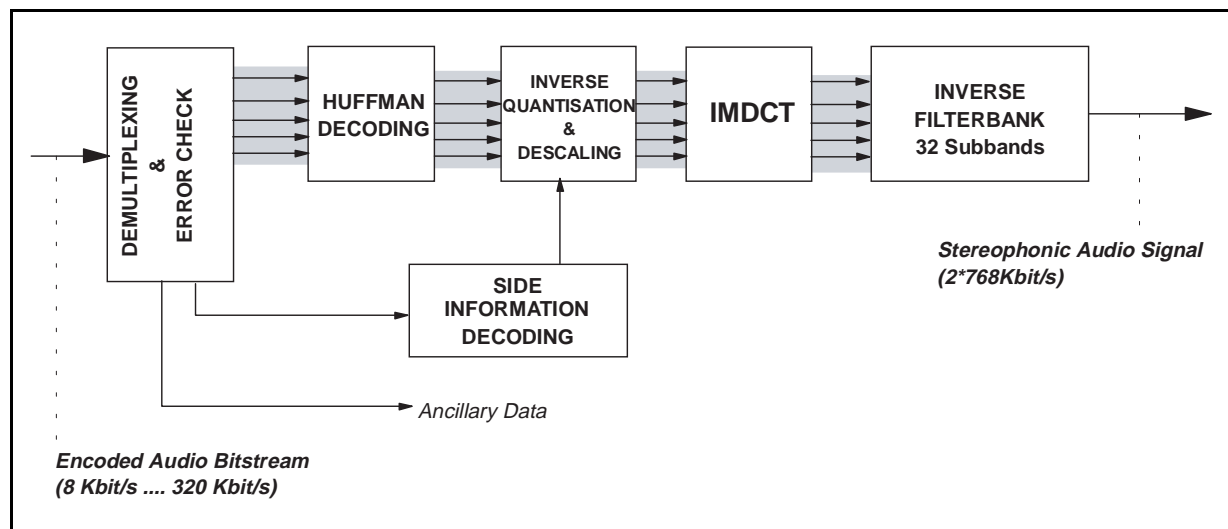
DEMULTIPLEXING & ERROR CHECK

HUFFMAN DECODING

INVERSE QUANTISATION & DESCALING

IMDCT

INVERSE FILTERBANK 32 Subbands

SIDE INFORMATION DECODING

Ancillary Data

Stereophonic Audio Signal (2*768Kbit/s)

Encoded Audio Bitstream (8 Kbit/s .... 320 Kbit/s)